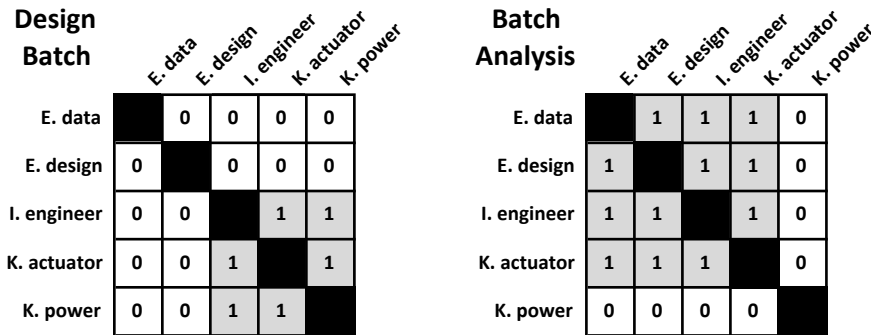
Design Batch

| | E. data | E. design | I. engineer | K. actuator | K. power |
|---|---|---|---|---|---|
| E. data | | 0 | 0 | 0 | 0 |
| E. design | 0 | | 0 | 0 | 0 |
| I. engineer | 0 | 0 | | 1 | 1 |
| K. actuator | 0 | 0 | 1 | | 1 |
| K. power | 0 | 0 | 1 | 1 | |

Batch Analysis

| | E. data | E. design | I. engineer | K. actuator | K. power |
|---|---|---|---|---|---|
| E. data | | 1 | 1 | 1 | 0 |
| E. design | 1 | | 1 | 1 | 0 |
| I. engineer | 1 | 1 | | 1 | 0 |
| K. actuator | 1 | 1 | 1 | | 0 |
| K. power | 0 | 0 | 0 | 0 | |